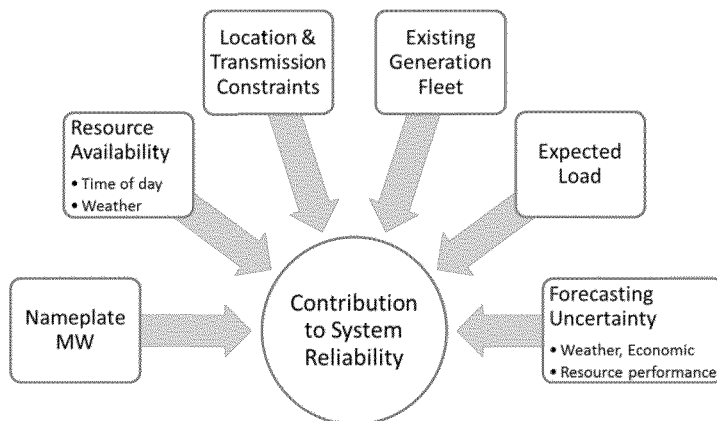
Location & Transmission Constraints

Existing Generation Fleet

Resource Availability
• Time of day
• Weather

Expected Load

Nameplate MW

Contribution to System Reliability

Forecasting Uncertainty
• Weather, Economic
• Resource performance